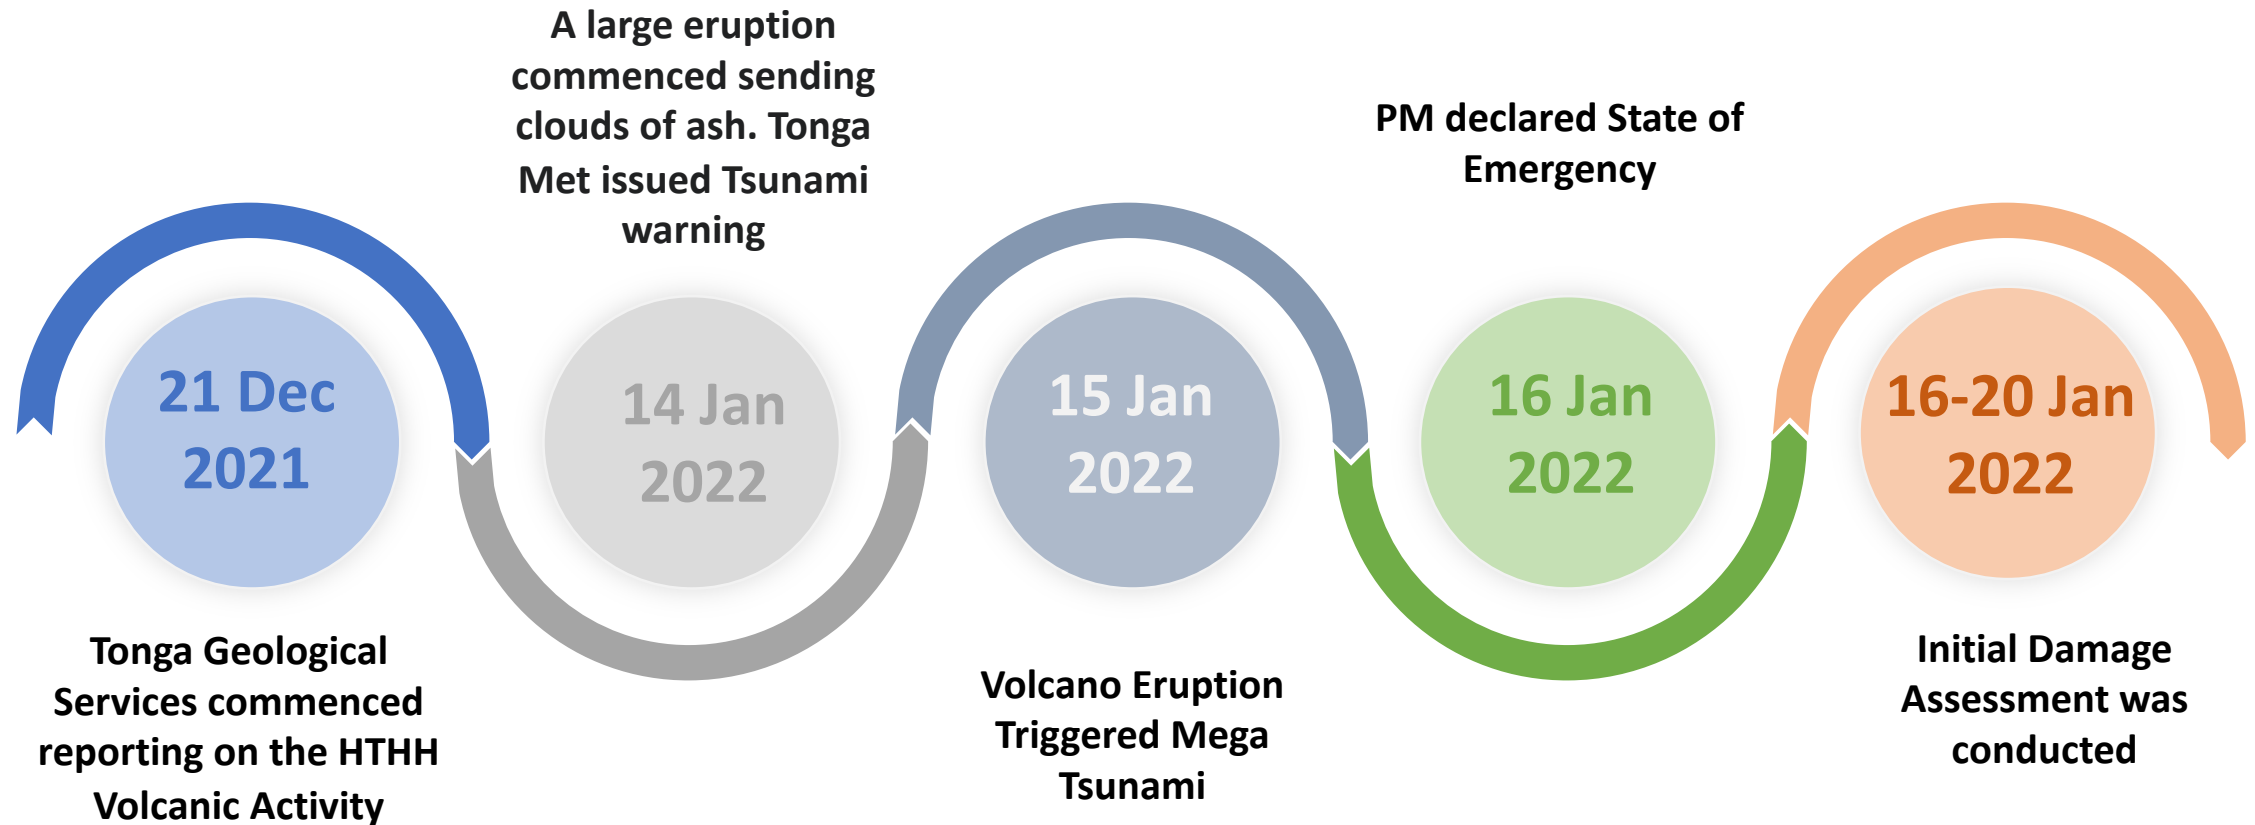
A large eruption commenced sending clouds of ash. Tonga Met issued Tsunami warning

PM declared State of Emergency

21 Dec 2021

14 Jan 2022

15 Jan 2022

16 Jan 2022

16-20 Jan 2022

Tonga Geological Services commenced reporting on the HTHH Volcanic Activity

Volcano Eruption Triggered Mega Tsunami

Initial Damage Assessment was conducted